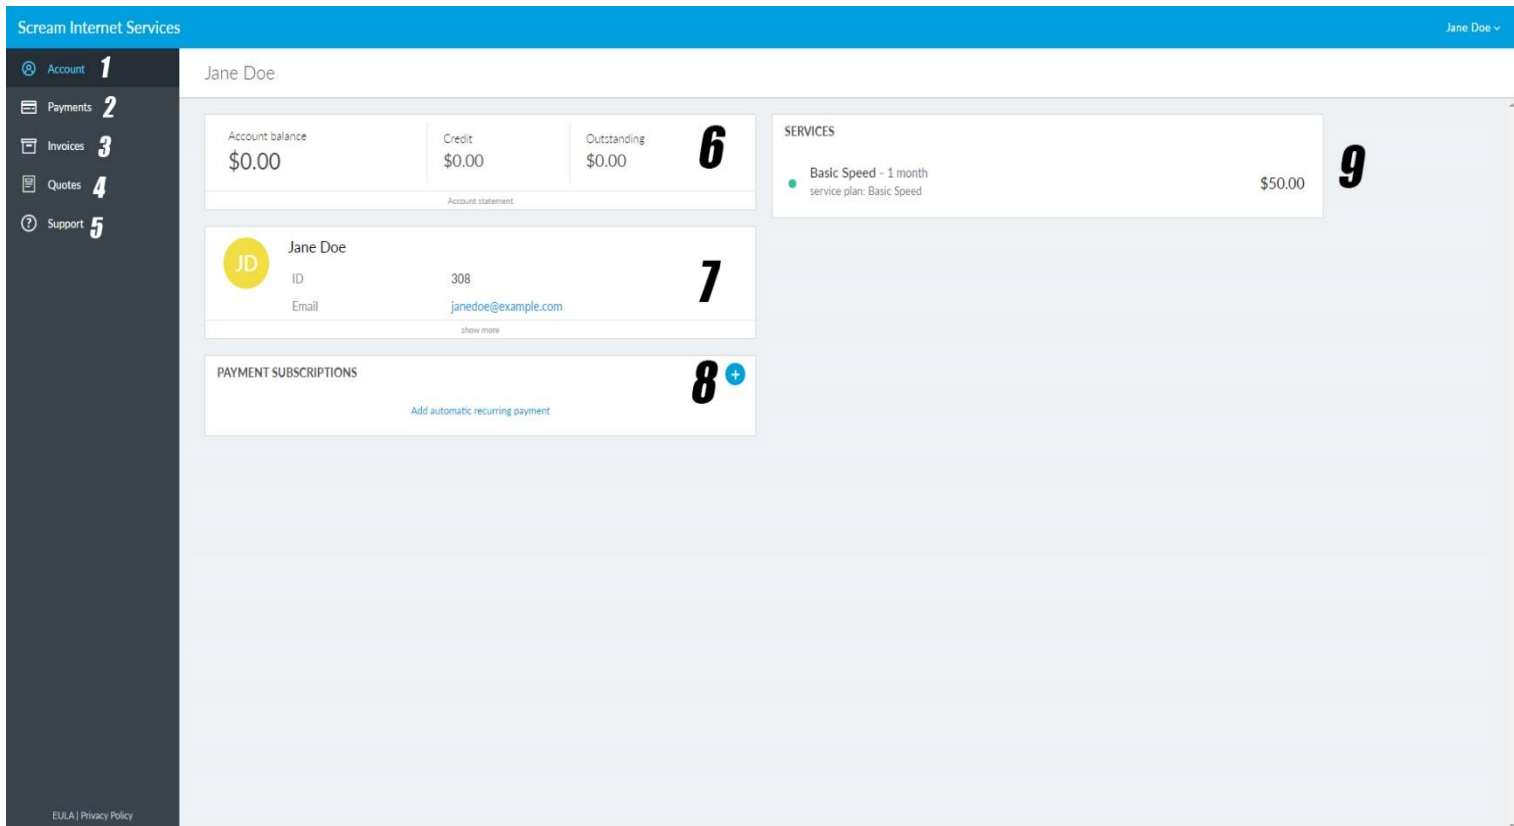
Scream Internet Services

Jane Doe ⌄

Account 1

Payments 2

Invoices 3

Quotes 4

Support 5

EULA | Privacy Policy

Jane Doe

Account balance
$0.00

Credit
$0.00

Outstanding
$0.00

6

Account statement

JD

Jane Doe

ID 308

Email janedoe@example.com

7

show more

PAYMENT SUBSCRIPTIONS

8 +

Add automatic recurring payment

SERVICES

Basic Speed - 1 month
service plan: Basic Speed

$50.00

9